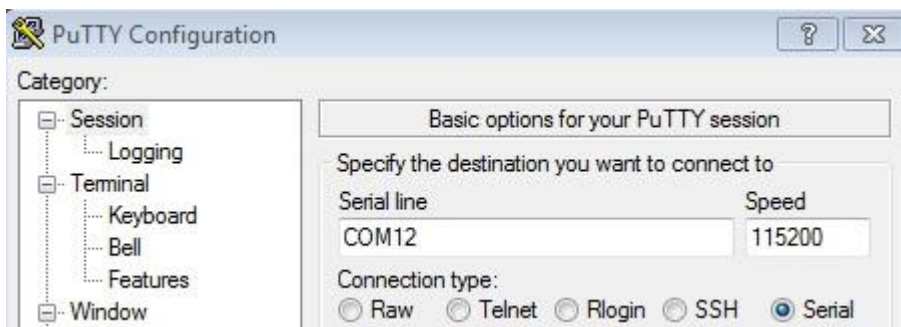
PuTTY Configuration

?

Category:

Session
Logging
Terminal
Keyboard
Bell
Features
Window

Basic options for your PuTTY session

Specify the destination you want to connect to

Serial line
COM12

Speed
115200

Connection type:
Raw Telnet Rlogin SSH Serial